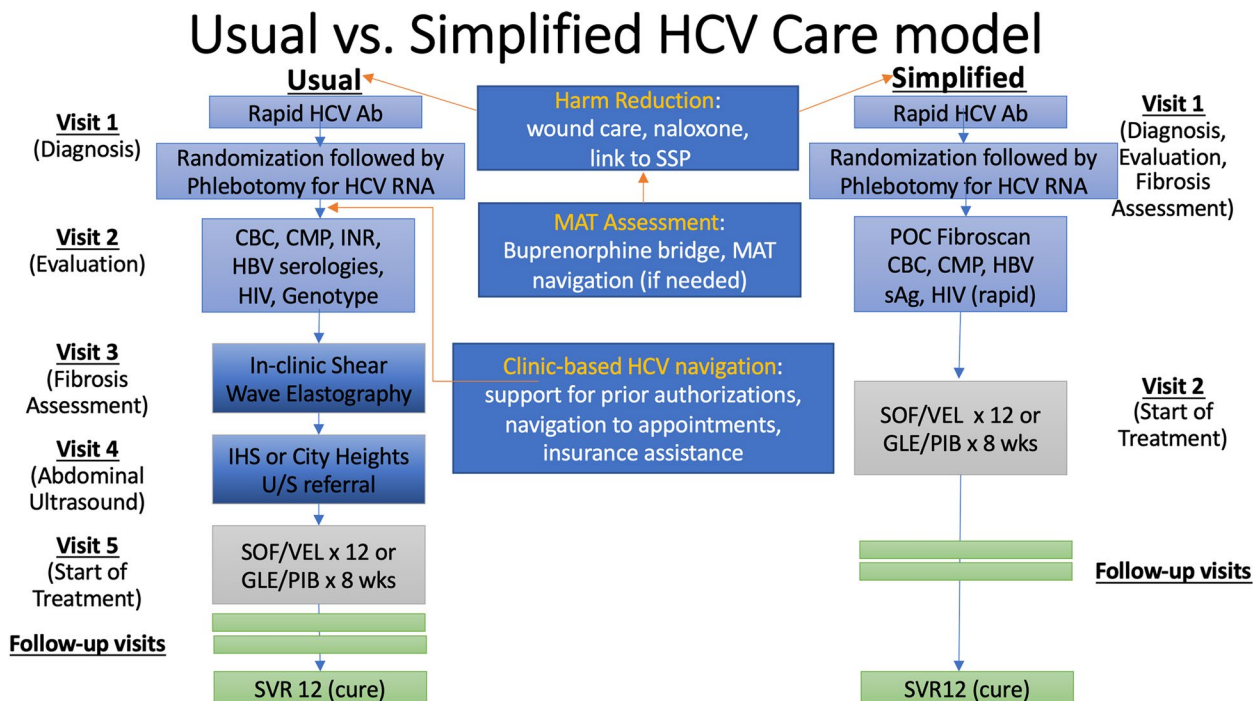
Usual vs. Simplified HCV Care model

Usual

Visit 1
(Diagnosis)

Rapid HCV Ab

Randomization followed by Phlebotomy for HCV RNA

Visit 2
(Evaluation)

CBC, CMP, INR, HBV serologies, HIV, Genotype

Visit 3
(Fibrosis Assessment)

In-clinic Shear Wave Elastography

Visit 4
(Abdominal Ultrasound)

IHS or City Heights U/S referral

Visit 5
(Start of Treatment)

SOF/VEL x 12 or GLE/PIB x 8 wks

Follow-up visits

SVR 12 (cure)

Harm Reduction: wound care, naloxone, link to SSP

MAT Assessment: Buprenorphine bridge, MAT navigation (if needed)

Clinic-based HCV navigation: support for prior authorizations, navigation to appointments, insurance assistance

Simplified

Rapid HCV Ab

Randomization followed by Phlebotomy for HCV RNA

Visit 1
(Diagnosis, Evaluation, Fibrosis Assessment)

POC Fibroscan CBC, CMP, HBV sAg, HIV (rapid)

Visit 2
(Start of Treatment)

SOF/VEL x 12 or GLE/PIB x 8 wks

Follow-up visits

SVR12 (cure)